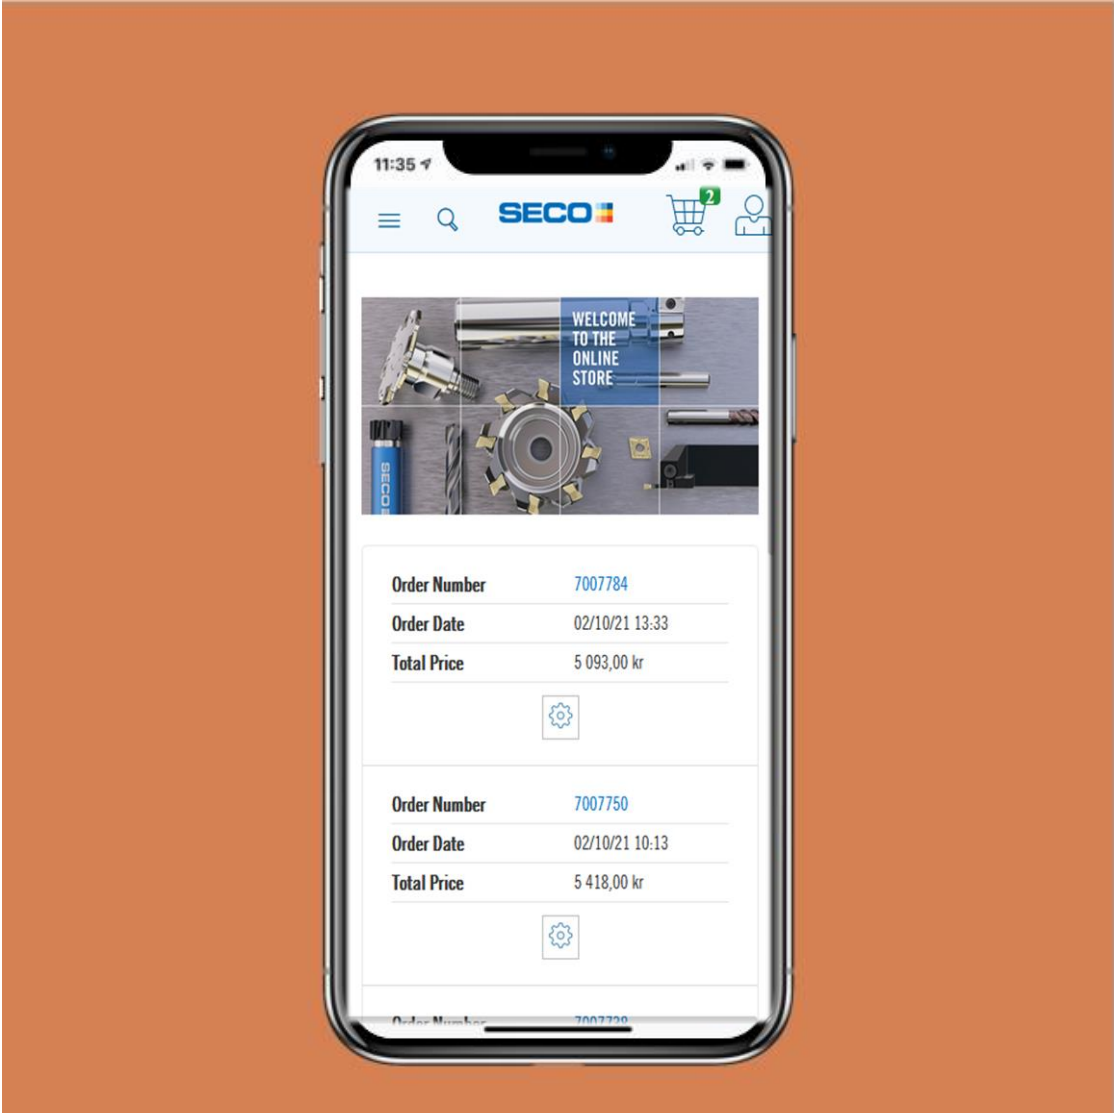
11:35

SECO

2

WELCOME TO THE ONLINE STORE

SECO

| Order Number | 7007784 |
|---|---|
| Order Date | 02/10/21 13:33 |
| Total Price | 5 093,00 kr |

| Order Number | 7007750 |
|---|---|
| Order Date | 02/10/21 10:13 |
| Total Price | 5 418,00 kr |

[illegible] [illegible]